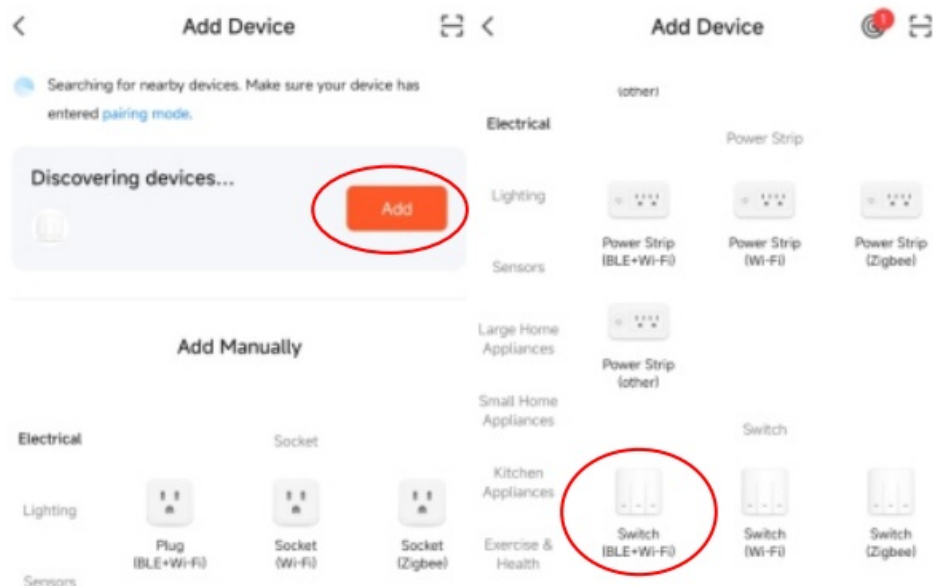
<

Add Device

Searching for nearby devices. Make sure your device has entered pairing mode.

Discovering devices...

Add

Add Manually

Electrical

Lighting

Sensors

Socket

Plug (BLE+Wi-Fi)

Socket (Wi-Fi)

Socket (Zigbee)

<

Add Device

1

(other)

Electrical

Lighting

Sensors

Large Home Appliances

Small Home Appliances

Kitchen Appliances

Exercise & Health

Power Strip

Power Strip (BLE+Wi-Fi)

Power Strip (Wi-Fi)

Power Strip (Zigbee)

Power Strip (other)

Switch

Switch (BLE+Wi-Fi)

Switch (Wi-Fi)

Switch (Zigbee)